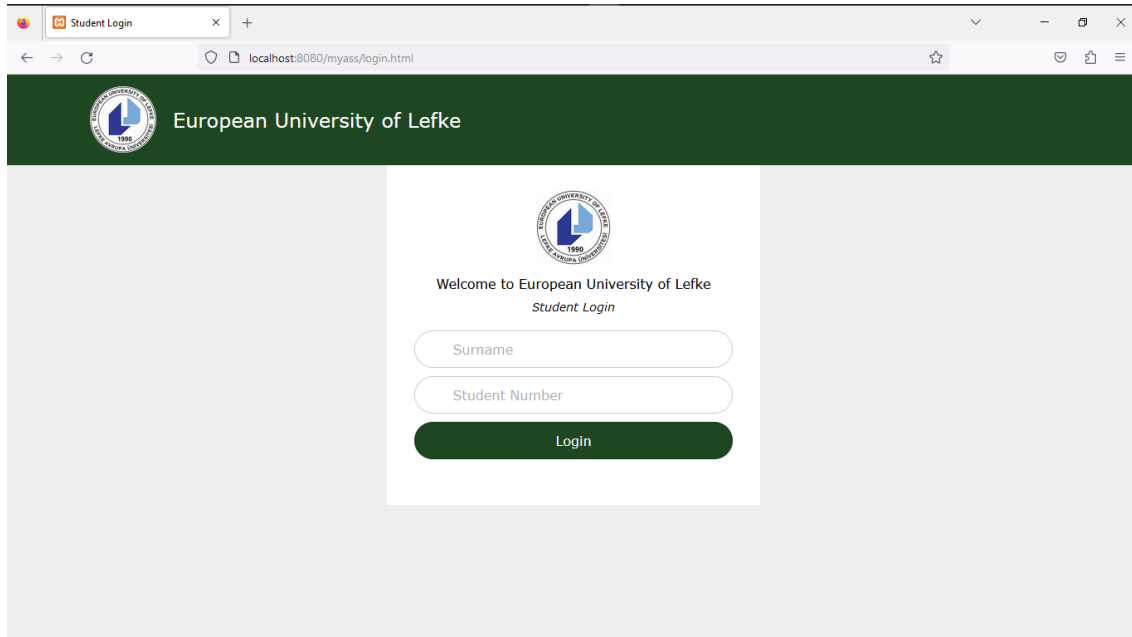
Student Login

localhost:8080/myass/login.html

EUROPEAN UNIVERSITY OF LEFKE 1990 LEFKE AVRUPA ÜNİVERSİTESİ

European University of Lefke

EUROPEAN UNIVERSITY OF LEFKE 1990 LEFKE AVRUPA ÜNİVERSİTESİ

Welcome to European University of Lefke

*Student Login*

Surname

Student Number

Login